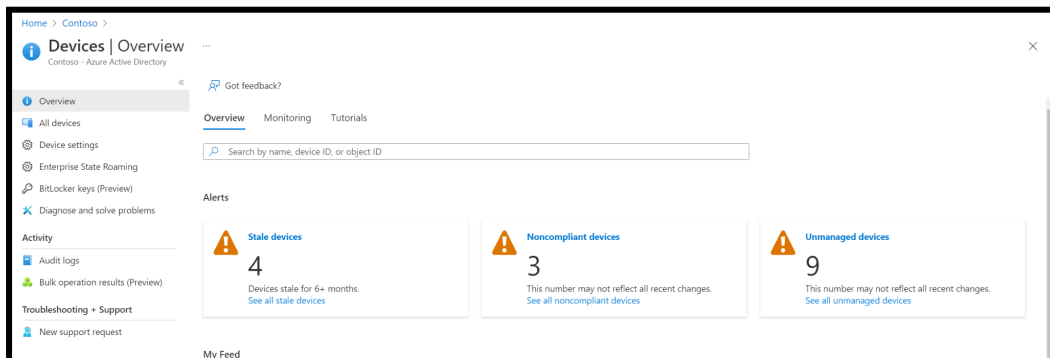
Home > Contoso >

Devices | Overview ...

Contoso - Azure Active Directory

«

Overview

All devices

Device settings

Enterprise State Roaming

BitLocker keys (Preview)

Diagnose and solve problems

Activity

Audit logs

Bulk operation results (Preview)

Troubleshooting + Support

New support request

Got feedback?

Overview Monitoring Tutorials

Search by name, device ID, or object ID

Alerts

Stale devices
4
Devices stale for 6+ months.
See all stale devices

Noncompliant devices
3
This number may not reflect all recent changes.
See all noncompliant devices

Unmanaged devices
9
This number may not reflect all recent changes.
See all unmanaged devices

My Feed